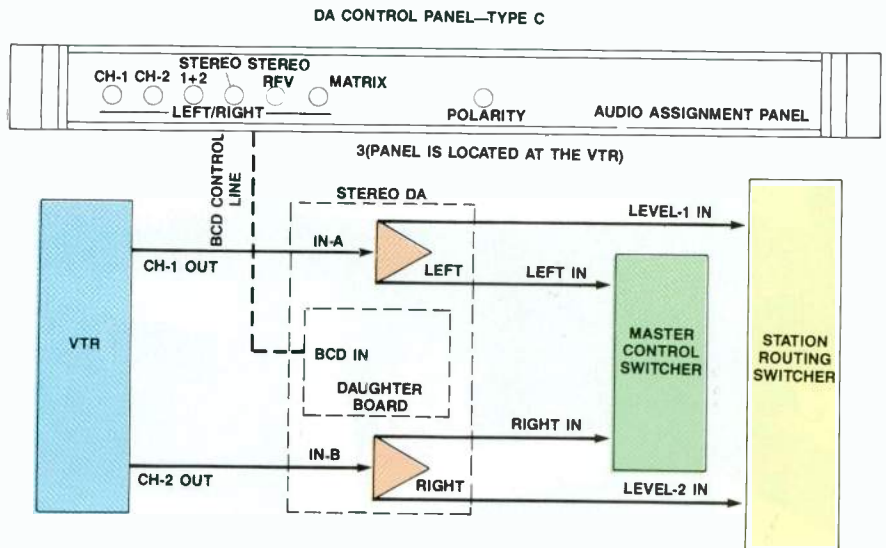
DA CONTROL PANEL—TYPE C

CH-1 CH-2 STEREO 1+2 STEREO REV MATRIX

LEFT/RIGHT

POLARITY

AUDIO ASSIGNMENT PANEL

3(PANEL IS LOCATED AT THE VTR)

BCD CONTROL LINE

STEREO DA

LEVEL-1 IN

IN-A

CH-1 OUT

LEFT

LEFT IN

VTR

BCD IN

DAUGHTER BOARD

MASTER CONTROL SWITCHER

STATION ROUTING SWITCHER

RIGHT IN

IN-B

CH-2 OUT

RIGHT

LEVEL-2 IN